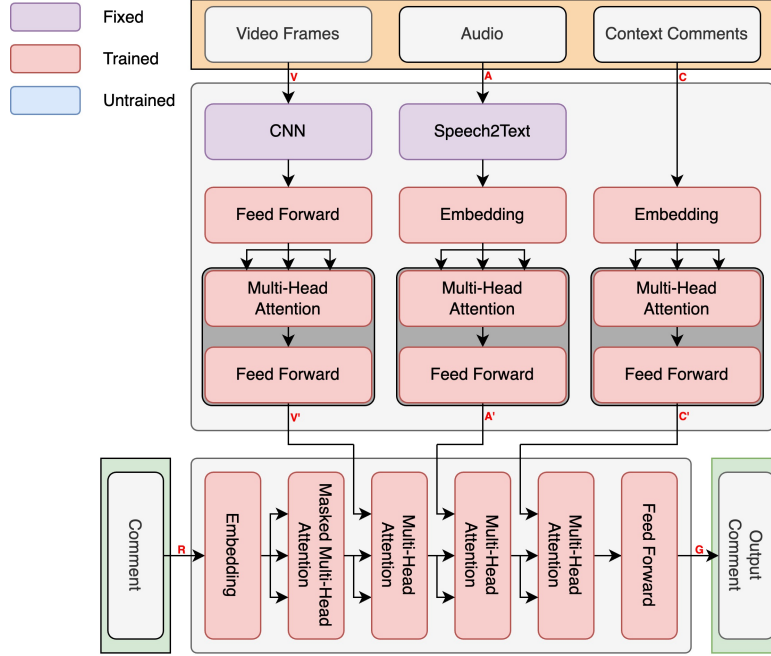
Fixed

Trained

Untrained

Video Frames

Audio

Context Comments

V

A

C

CNN

Speech2Text

Feed Forward

Embedding

Embedding

Multi-Head Attention

Multi-Head Attention

Multi-Head Attention

Feed Forward

Feed Forward

Feed Forward

V'

A'

C'

Comment

R

Embedding

Masked Multi-Head Attention

Multi-Head Attention

Multi-Head Attention

Multi-Head Attention

Feed Forward

G

Output Comment